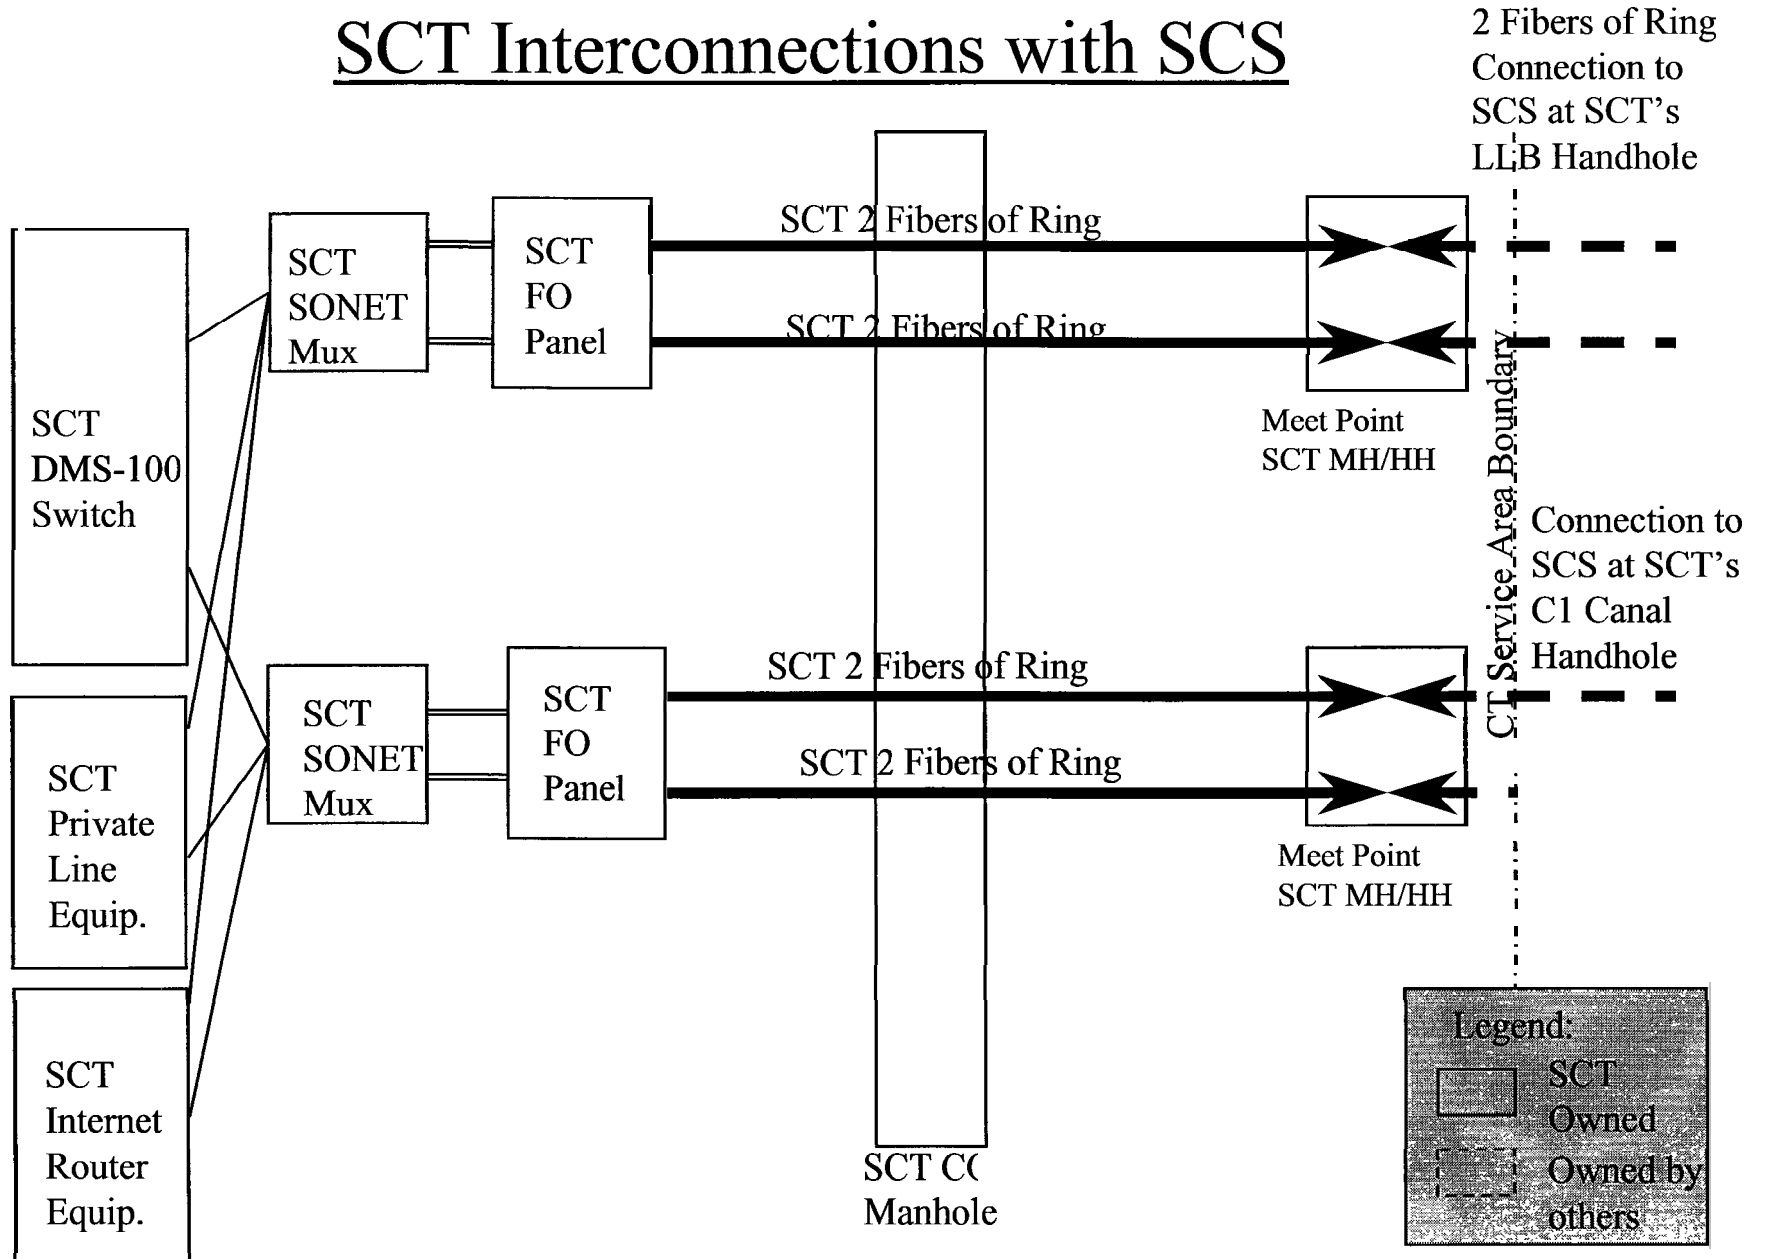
SCT Interconnections with SCS

2 Fibers of Ring Connection to SCS at SCT's LLB Handhole

SCT DMS-100 Switch

SCT SONET Mux

SCT FO Panel

SCT 2 Fibers of Ring

SCT 2 Fibers of Ring

Meet Point SCT MH/HH

CT Service Area Boundary

Connection to SCS at SCT's C1 Canal Handhole

SCT Private Line Equip.

SCT SONET Mux

SCT FO Panel

SCT 2 Fibers of Ring

SCT 2 Fibers of Ring

Meet Point SCT MH/HH

SCT Internet Router Equip.

SCT C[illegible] Manhole

Legend:
SCT Owned
Owned by others